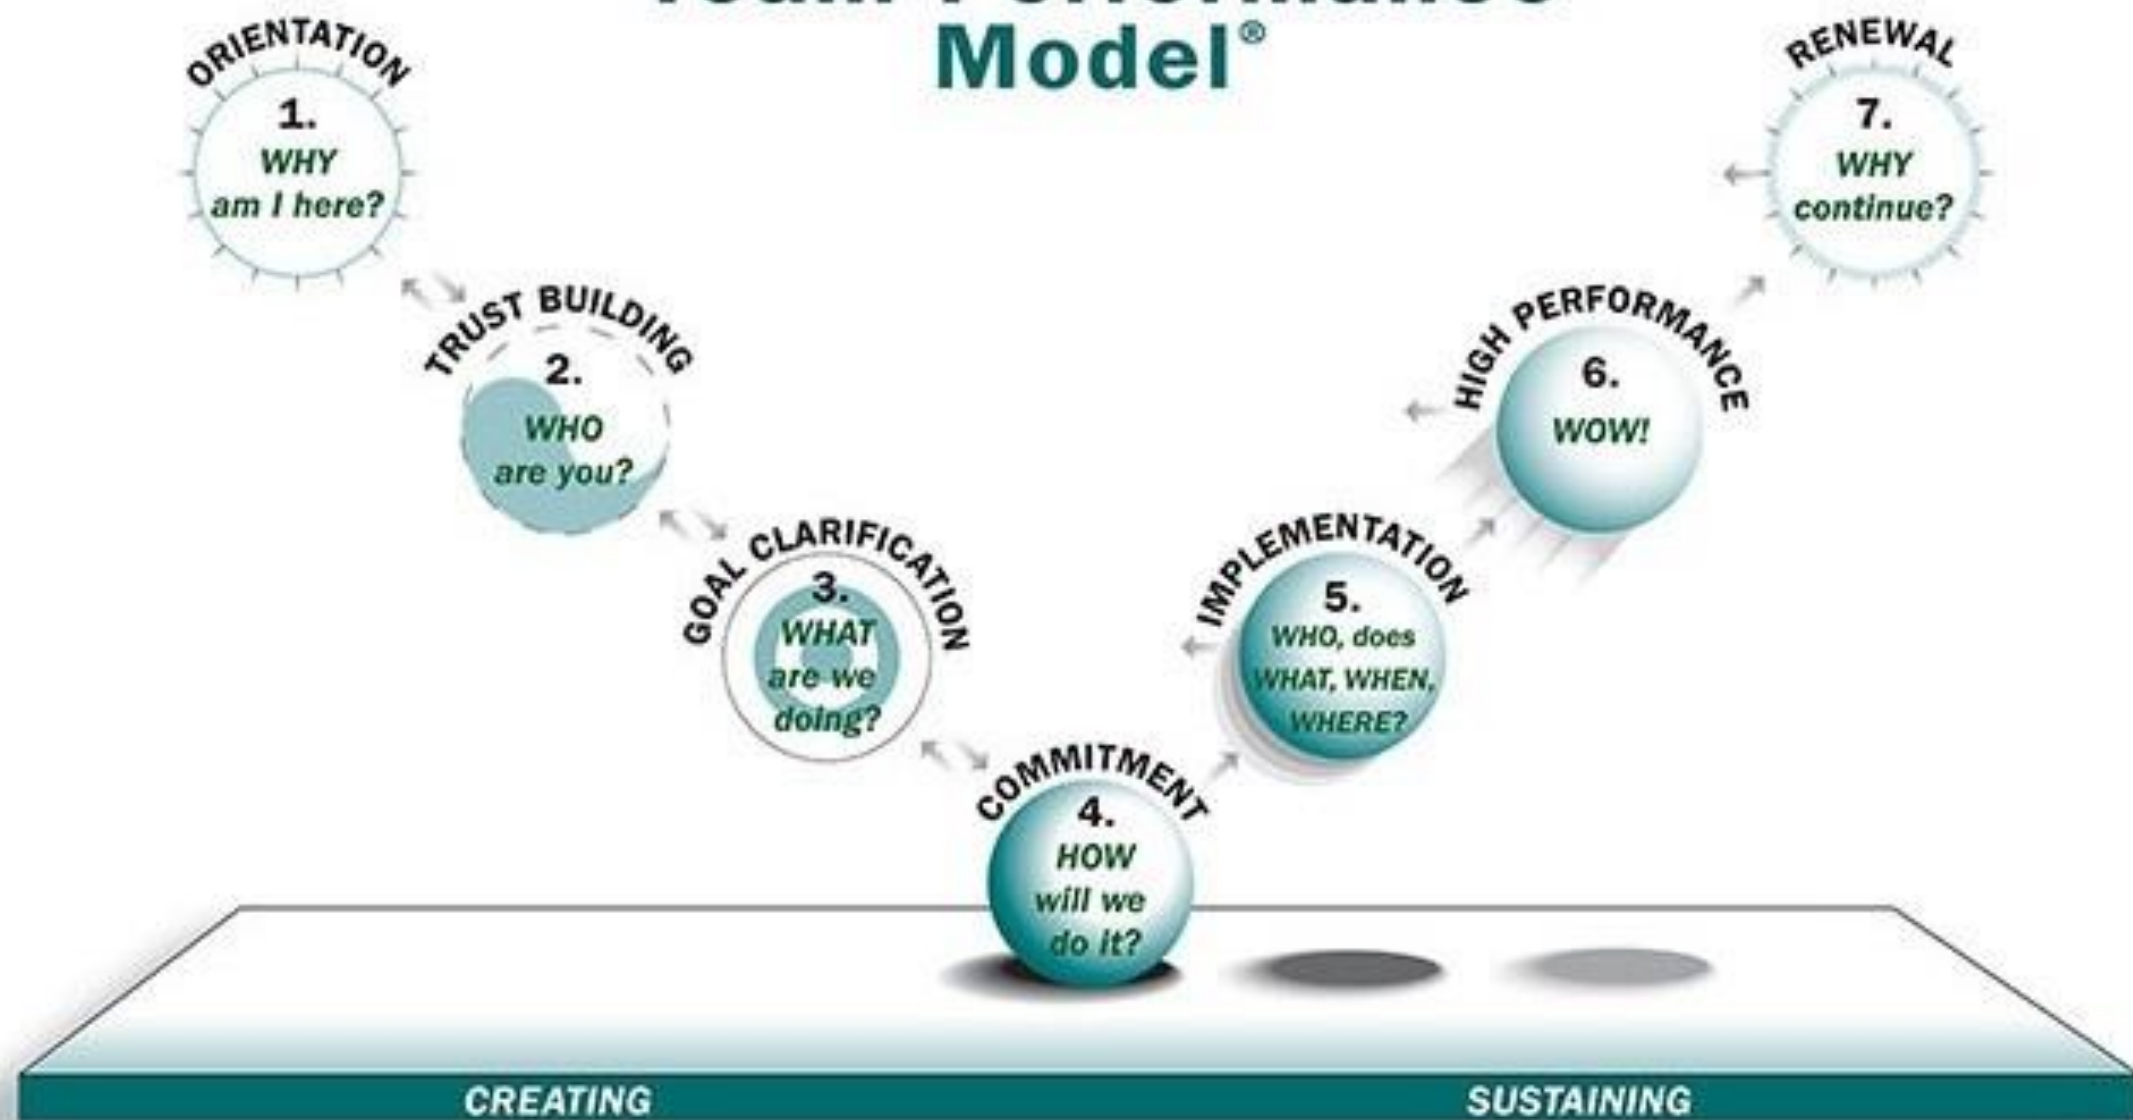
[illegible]
Model®

ORIENTATION
1.
WHY
am I here?

RENEWAL
7.
WHY
continue?

TRUST BUILDING
2.
WHO
are you?

HIGH PERFORMANCE
6.
WOW!

GOAL CLARIFICATION
3.
WHAT
are we
doing?

IMPLEMENTATION
5.
WHO, does
WHAT, WHEN,
WHERE?

COMMITMENT
4.
HOW
will we
do it?

CREATING
SUSTAINING